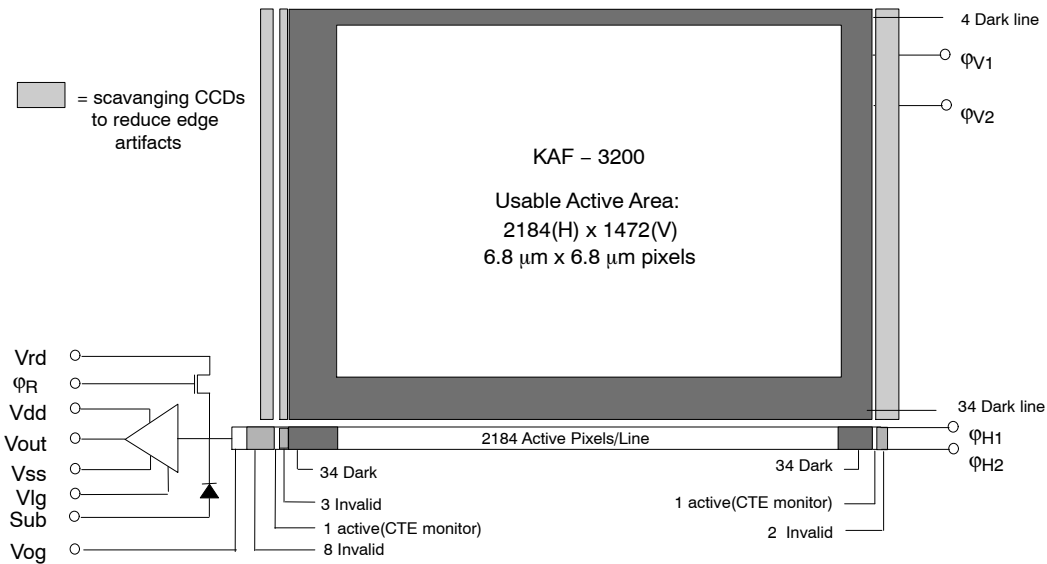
= scavanging CCDs to reduce edge artifacts

4 Dark line

$\varphi_{V1}$

$\varphi_{V2}$

KAF – 3200

Usable Active Area:
2184(H) x 1472(V)
6.8 μm x 6.8 μm pixels

Vrd
$\varphi_R$
Vdd
Vout
Vss
Vlg
Sub
Vog

34 Dark line

2184 Active Pixels/Line

$\varphi_{H1}$
$\varphi_{H2}$

34 Dark
3 Invalid
1 active(CTE monitor)
8 Invalid

34 Dark
1 active(CTE monitor)
2 Invalid